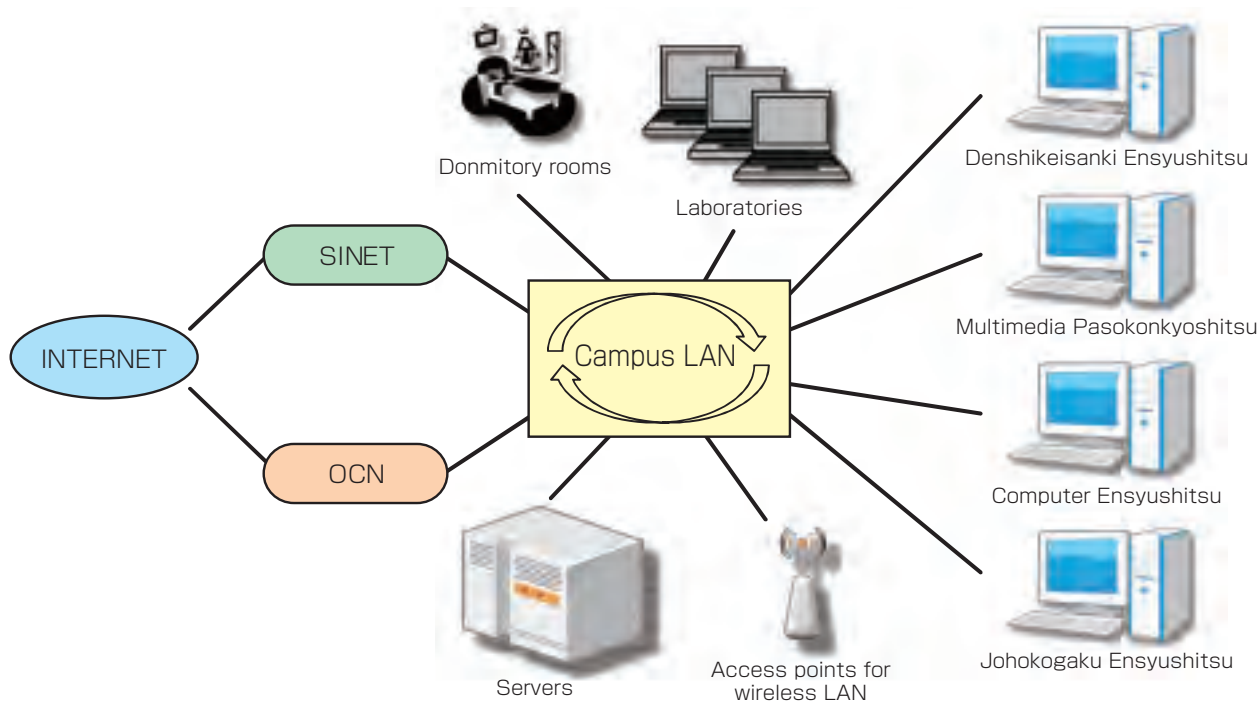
Donmitory rooms

Laboratories

Denshikeisanki Ensyushitsu

SINET

INTERNET

Campus LAN

Multimedia Pasokonkyoshitsu

OCN

Computer Ensyushitsu

Servers

Access points for wireless LAN

Johokogaku Ensyushitsu